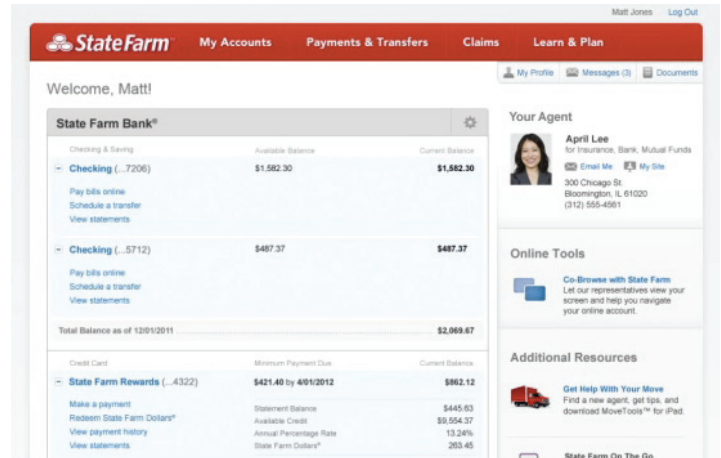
Matt Jones Log Out

State Farm

My Accounts Payments & Transfers Claims Learn & Plan

My Profile Messages (3) Documents

Welcome, Matt!

State Farm Bank®

| Checking & Saving | Available Balance | Current Balance |
|---|---|---|
| Checking (...7206) | $1,582.30 | $1,582.30 |
| Pay bills online | | |
| Schedule a transfer | | |
| View statements | | |
| Checking (...5712) | $487.37 | $487.37 |
| Pay bills online | | |
| Schedule a transfer | | |
| View statements | | |
| Total Balance as of 12/01/2011 | | $2,069.67 |

| Credit Card | Minimum Payment Due | Current Balance |
|---|---|---|
| State Farm Rewards (...4322) | $421.40 by 4/01/2012 | $862.12 |
| Make a payment | Statement Balance | $445.63 |
| Redeem State Farm Dollars® | Available Credit | $9,554.37 |
| View payment history | Annual Percentage Rate | 13.24% |
| View statements | State Farm Dollars® | 263.45 |

Your Agent

April Lee
for Insurance, Bank, Mutual Funds
Email Me My Site
300 Chicago St.
Bloomington, IL 61020
(312) 555-4561

Online Tools

Co-Browse with State Farm
Let our representatives view your screen and help you navigate your online account.

Additional Resources

Get Help With Your Move
Find a new agent, get tips, and download MoveTools™ for iPad.

State Farm On The Go